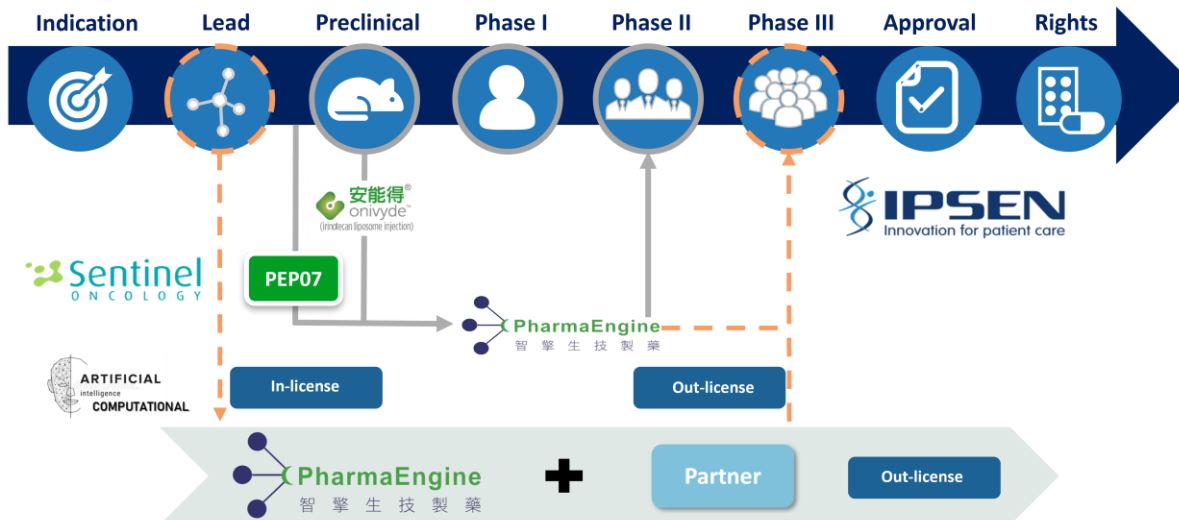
Indication Lead Preclinical Phase I Phase II Phase III Approval Rights

安能得®
onivyde
(irinotecan liposome injection)

IPSEN
Innovation for patient care

Sentinel
ONCOLOGY

PEP07

PharmaEngine
智擎生技製藥

ARTIFICIAL
intelligence
COMPUTATIONAL

In-license

Out-license

PharmaEngine
智擎生技製藥

Partner

Out-license